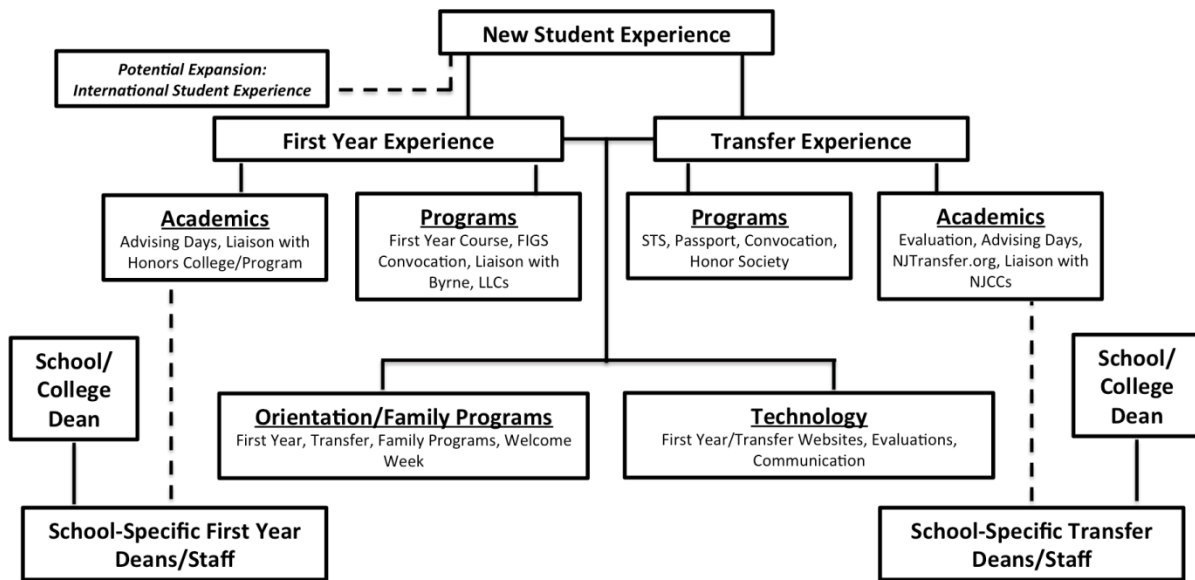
New Student Experience

Potential Expansion: International Student Experience

First Year Experience

Transfer Experience

Academics
Advising Days, Liaison with Honors College/Program

Programs
First Year Course, FIGS Convocation, Liaison with Byrne, LLCs

Programs
STS, Passport, Convocation, Honor Society

Academics
Evaluation, Advising Days, NJTransfer.org, Liaison with NJCCs

School/ College Dean

Orientation/Family Programs
First Year, Transfer, Family Programs, Welcome Week

Technology
First Year/Transfer Websites, Evaluations, Communication

School/ College Dean

School-Specific First Year Deans/Staff

School-Specific Transfer Deans/Staff